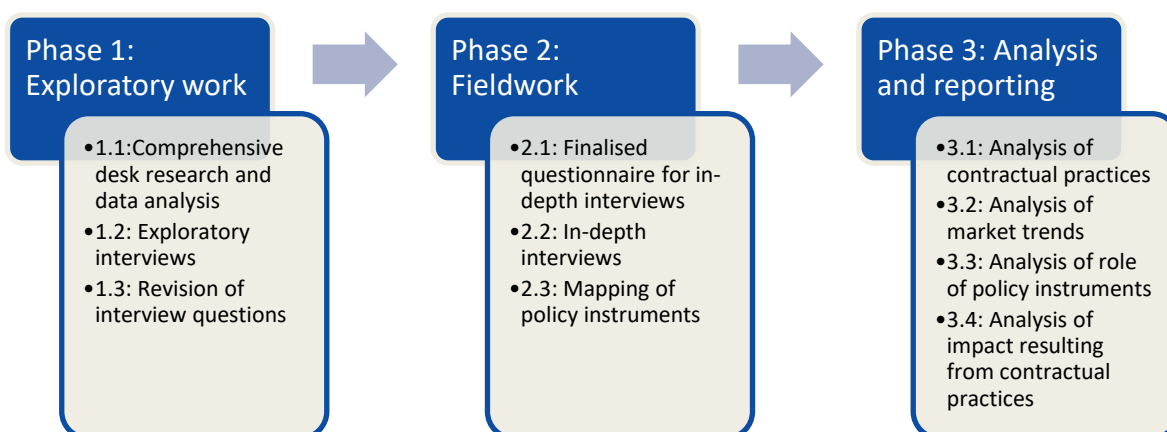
Phase 1: Exploratory work

•1.1:Comprehensive desk research and data analysis
•1.2: Exploratory interviews
•1.3: Revision of interview questions

Phase 2: Fieldwork

•2.1: Finalised questionnaire for in-depth interviews
•2.2: In-depth interviews
•2.3: Mapping of policy instruments

Phase 3: Analysis and reporting

•3.1: Analysis of contractual practices
•3.2: Analysis of market trends
•3.3: Analysis of role of policy instruments
•3.4: Analysis of impact resulting from contractual practices